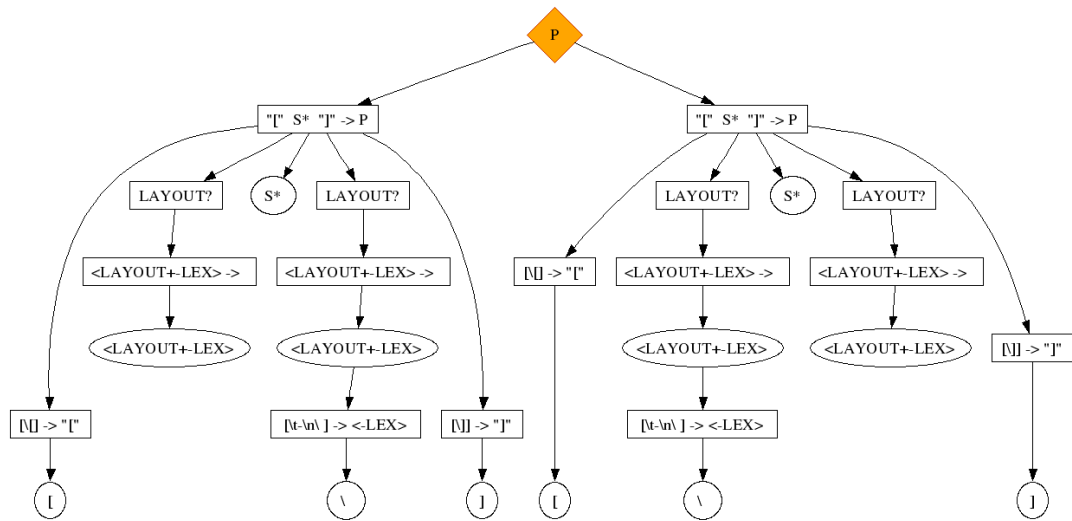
P

"[" S* "]" -> P

"[" S* "]" -> P

LAYOUT?

S*

LAYOUT?

LAYOUT?

S*

LAYOUT?

<LAYOUT+-LEX> ->

<LAYOUT+-LEX> ->

[\[] -> "["

<LAYOUT+-LEX> ->

<LAYOUT+-LEX> ->

<LAYOUT+-LEX>

<LAYOUT+-LEX>

<LAYOUT+-LEX>

<LAYOUT+-LEX>

[\]] -> "]"

[\[] -> "["

[\t-\n\ ] -> <-LEX>

[\]] -> "]"

[\t-\n\ ] -> <-LEX>

[

\

]

[

\

]